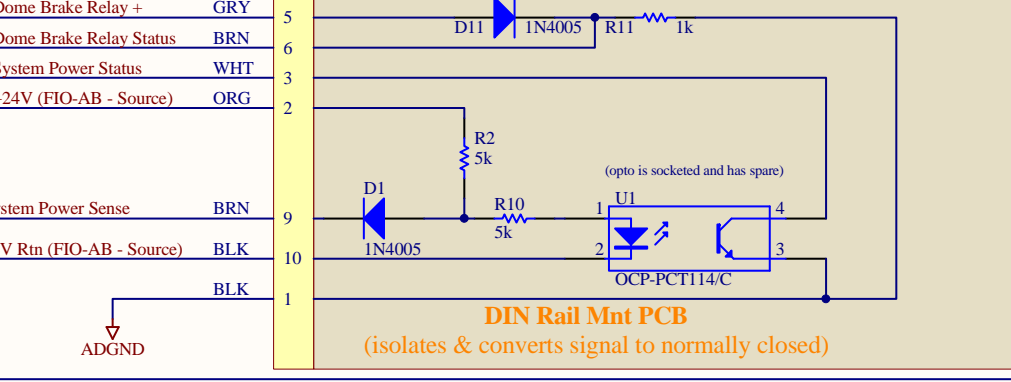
Dome Brake Relay + GRY 5
Dome Brake Relay Status BRN 6
ystem Power Status WHT 3
24V (FIO-AB - Source) ORG 2
stem Power Sense BRN 9
V Rtn (FIO-AB - Source) BLK 10
BLK 1
ADGND

D11 1N4005 R11 1k
R2 5k
D1 1N4005
R10 5k
(opto is socketed and has spare)
U1
1 4
2 3
OCP-PCT114/C

DIN Rail Mnt PCB
(isolates & converts signal to normally closed)